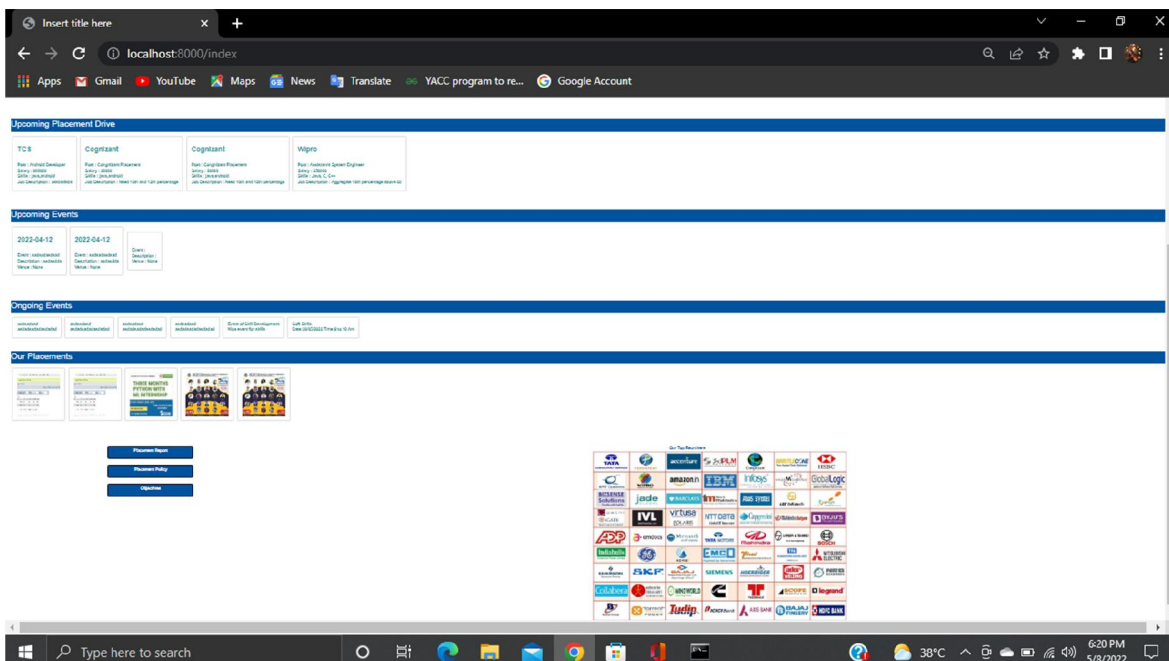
Insert title here

localhost:8000/index

Apps Gmail YouTube Maps News Translate YACC program to re... Google Account

Upcoming Placement Drive

TCS
Post : Android Developer
Salary : 400000
Skills : java,android
Job Description : asdsdsds

Cognizant
Post : Congnizant Placement
Salary : 30000
Skills : java,android
Job Description : Need 10th and 12th percentage

Cognizant
Post : Congnizant Placement
Salary : 30000
Skills : java,android
Job Description : Need 10th and 12th percentage

Wipro
Post : Assistance System Engineer
Salary : 250000
Skills : Java, C, C++
Job Description : Aggregate 10th percentage above 60

Upcoming Events

2022-04-12
Event : asdsdasdasd
Description : asdsddfs
Venue : None

2022-04-12
Event : asdsdasdasd
Description : asdsddfs
Venue : None

Event :
Description :
Venue : None

Ongoing Events

asdasdasd asdadsadasdasdasd
asdasdasd asdadsadasdasdasd
asdasdasd asdadsadasdasdasd
asdasdasd asdadsadasdasdasd
Event of Skill Development Nice event for skills
Soft Skills Date 03/05/2022 Time 9 to 10 Am

Our Placements

THREE MONTHS PYTHON WITH ML INTERNSHIP

Placement Report
Placement Policy
Objectives

Our Top Recruiters

TATA accenture 3i Infotech HSBC amazon.in IBM Infosys GlobalLogic jade BARCLAYS IVL virtusa NTT DATA Capgemini BYJU'S ADP TATA MOTORS Mahindra BOSCH Indiabulls EMC SKF SIEMENS Collabera WNS WORLD TULIP AXIS BANK BAJAJ FINSERV HDFC BANK legrand

Type here to search
38°C
6:20 PM
5/8/2022